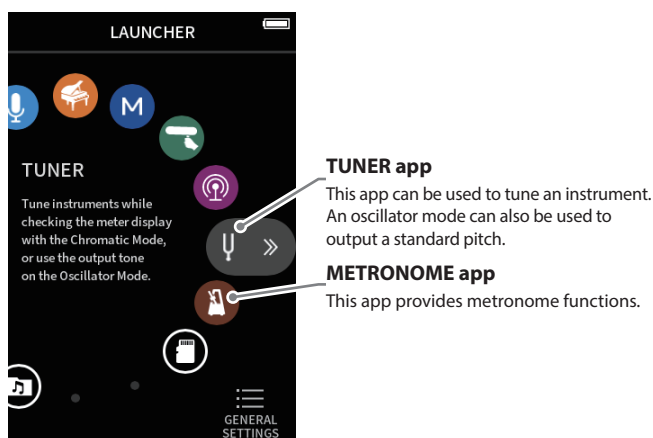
LAUNCHER

M

TUNER

Tune instruments while checking the meter display with the Chromatic Mode, or use the output tone on the Oscillator Mode.

GENERAL SETTINGS

TUNER app

This app can be used to tune an instrument. An oscillator mode can also be used to output a standard pitch.

METRONOME app

This app provides metronome functions.